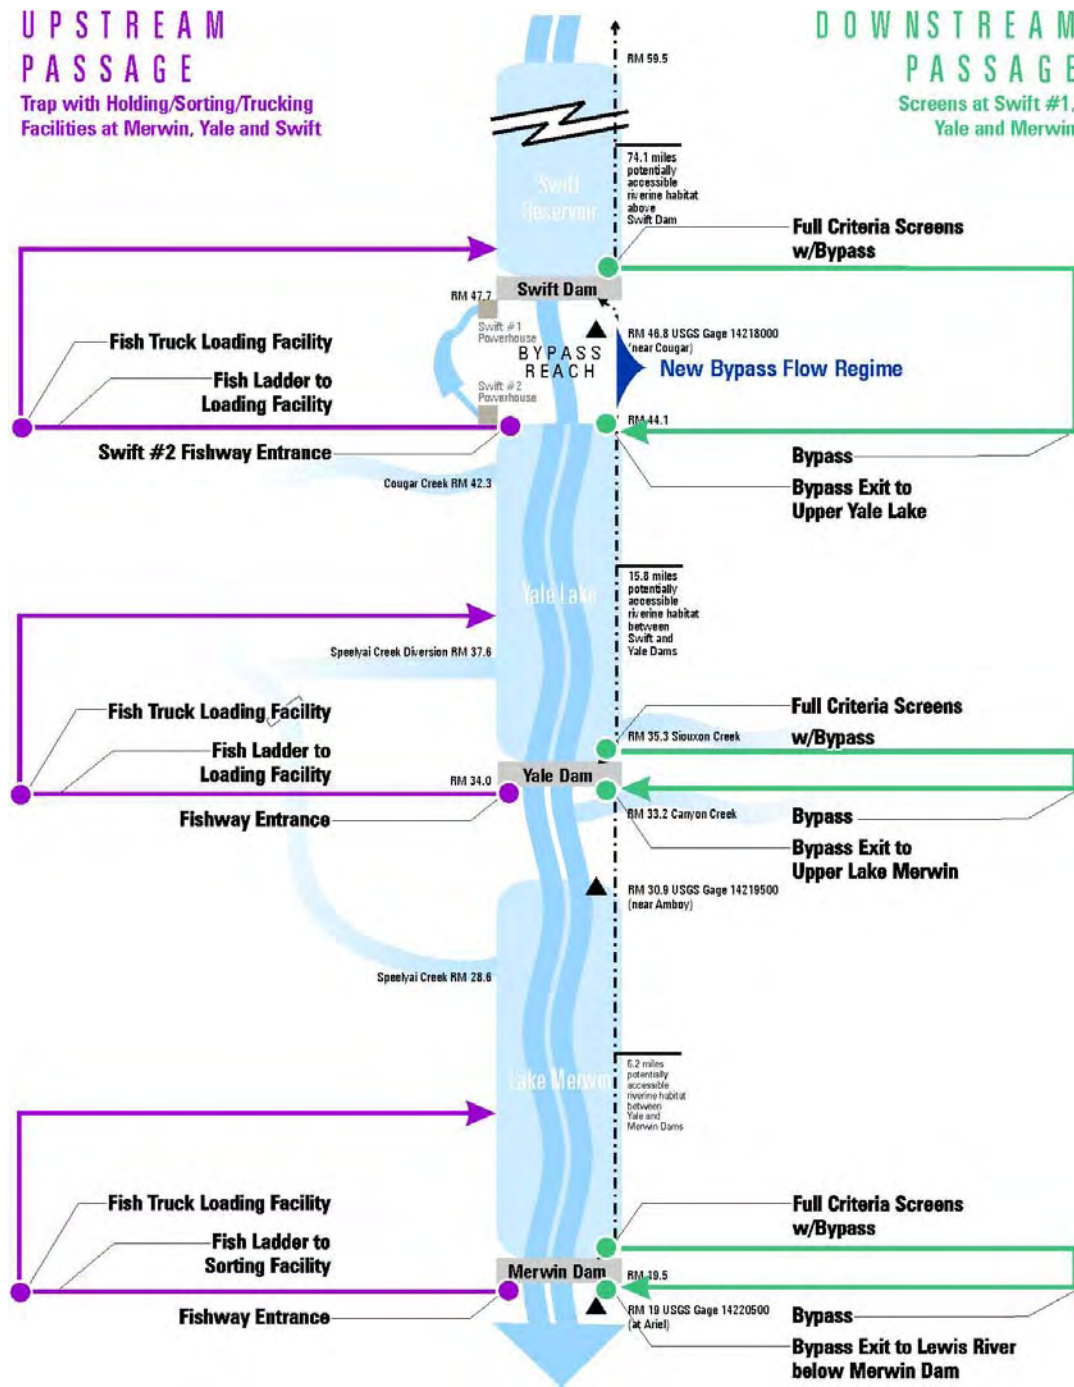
UPSTREAM PASSAGE

Trap with Holding/Sorting/Trucking Facilities at Merwin, Yale and Swift

DOWNSTREAM PASSAGE

Screens at Swift #1, Yale and Merwin

RM 59.5

Swift Reservoir

74.1 miles potentially accessible riverine habitat above Swift Dam

Full Criteria Screens w/Bypass

Swift Dam

RM 47.7

Swift #1 Powerhouse

RM 46.8 USGS Gage 14218000 (near Cougar)

Fish Truck Loading Facility

BYPASS REACH

New Bypass Flow Regime

Fish Ladder to Loading Facility

Swift #2 Powerhouse

RM 44.1

Swift #2 Fishway Entrance

Bypass

Cougar Creek RM 42.3

Bypass Exit to Upper Yale Lake

Yale Lake

15.8 miles potentially accessible riverine habitat between Swift and Yale Dams

Speelyai Creek Diversion RM 37.6

Fish Truck Loading Facility

Full Criteria Screens w/Bypass

RM 35.3 Siouxon Creek

Fish Ladder to Loading Facility

RM 34.0

Yale Dam

Fishway Entrance

RM 33.2 Canyon Creek

Bypass

Bypass Exit to Upper Lake Merwin

RM 30.9 USGS Gage 14219500 (near Amboy)

Speelyai Creek RM 28.6

Lake Merwin

6.2 miles potentially accessible riverine habitat between Yale and Merwin Dams

Fish Truck Loading Facility

Full Criteria Screens w/Bypass

Fish Ladder to Sorting Facility

Merwin Dam

RM 19.5

Fishway Entrance

RM 19 USGS Gage 14220500 (at Ariel)

Bypass

Bypass Exit to Lewis River below Merwin Dam